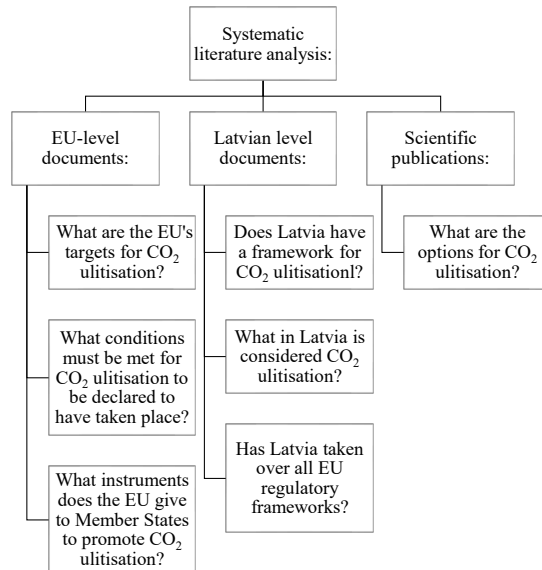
Systematic literature analysis:

EU-level documents:

What are the EU's targets for $CO_2$ ulitisation?

What conditions must be met for $CO_2$ ulitisation to be declared to have taken place?

What instruments does the EU give to Member States to promote $CO_2$ ulitisation?

Latvian level documents:

Does Latvia have a framework for $CO_2$ ulitisationl?

What in Latvia is considered $CO_2$ ulitisation?

Has Latvia taken over all EU regulatory frameworks?

Scientific publications:

What are the options for $CO_2$ ulitisation?